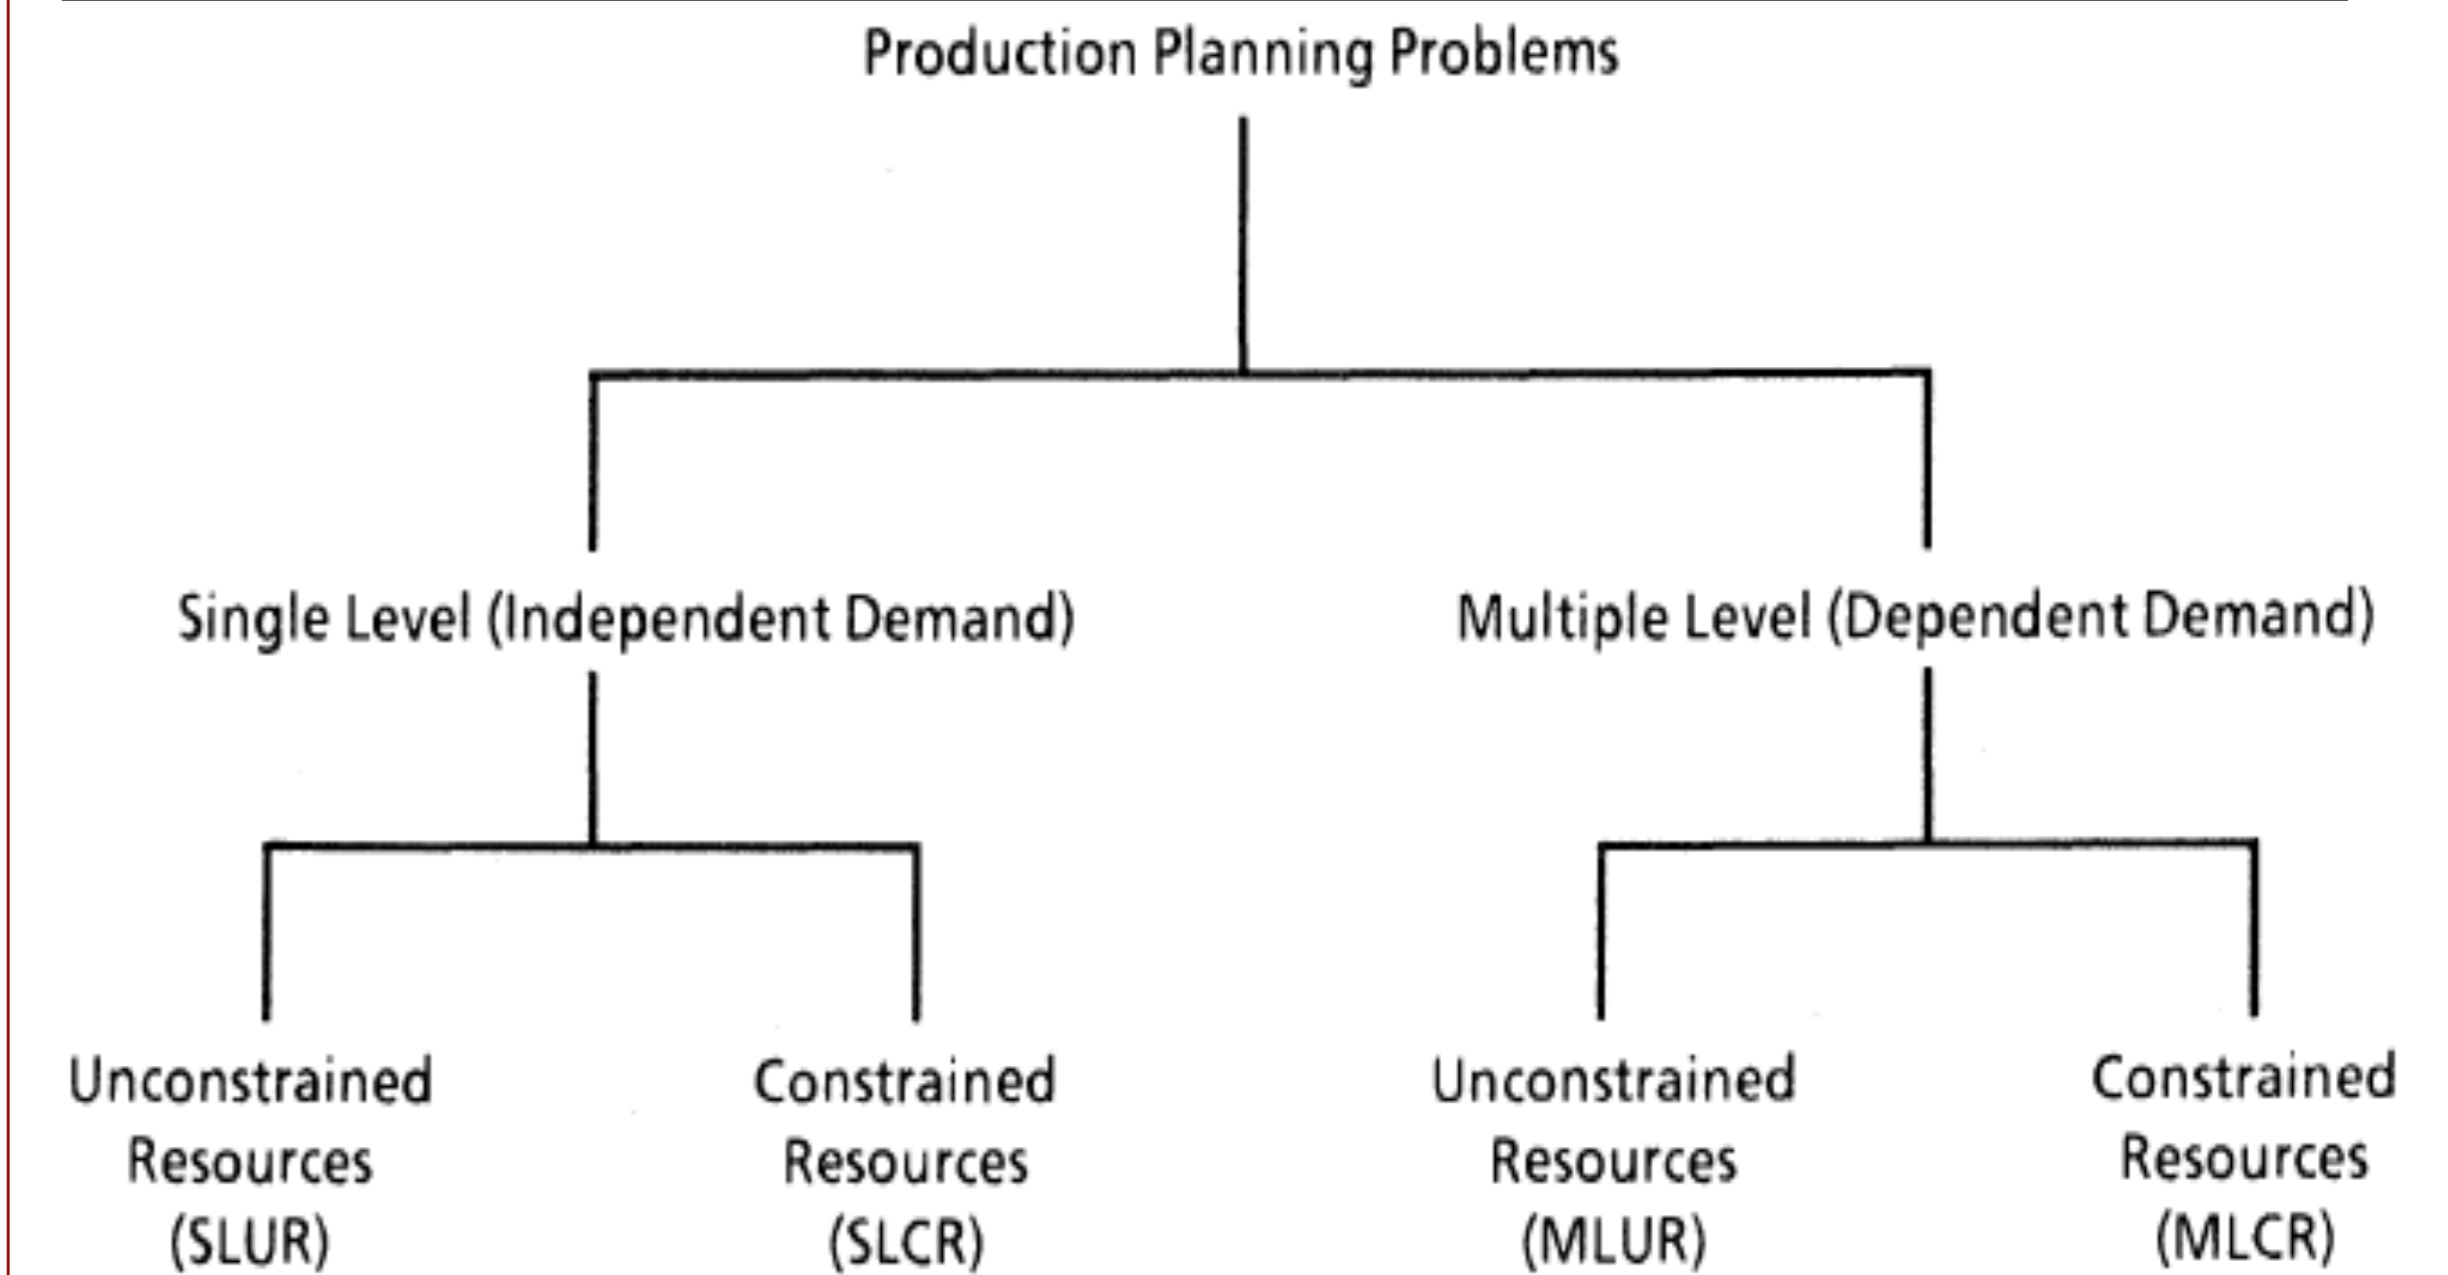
Production Planning Problems

Single Level (Independent Demand)

Multiple Level (Dependent Demand)

Unconstrained Resources (SLUR)

Constrained Resources (SLCR)

Unconstrained Resources (MLUR)

Constrained Resources (MLCR)